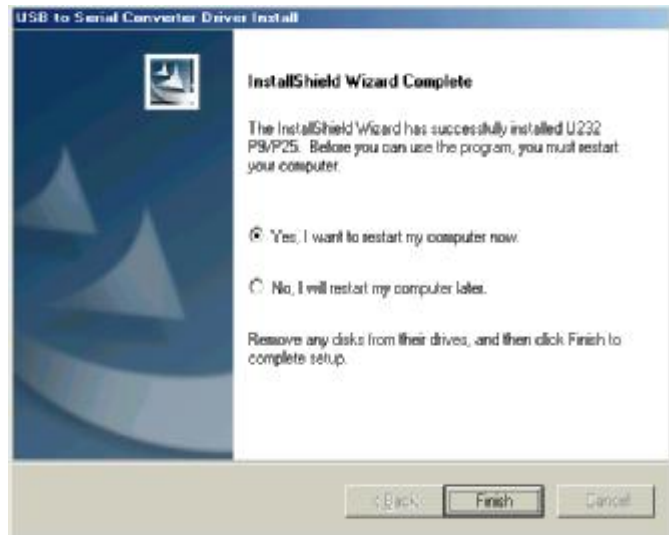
USB to Serial Converter Driver Install

InstallShield Wizard Complete

The InstallShield Wizard has successfully installed U232 P9/P25. Before you can use the program, you must restart your computer.

Yes, I want to restart my computer now.

No, I will restart my computer later.

Remove any disks from their drives, and then click Finish to complete setup.

< Back

Finish

Cancel